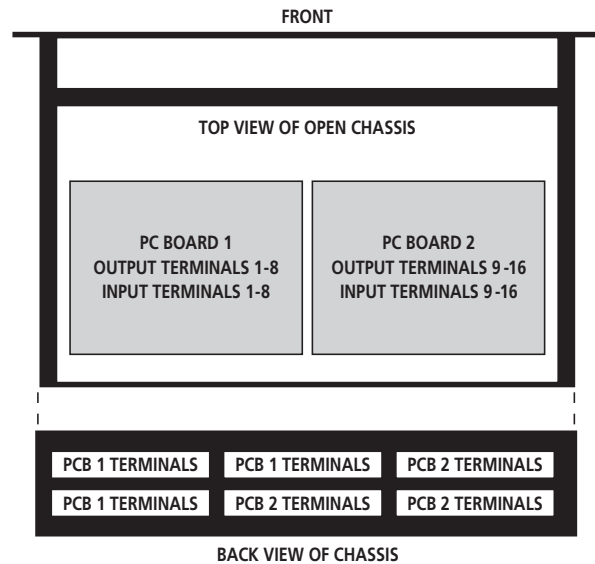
FRONT

TOP VIEW OF OPEN CHASSIS

PC BOARD 1
OUTPUT TERMINALS 1-8
INPUT TERMINALS 1-8

PC BOARD 2
OUTPUT TERMINALS 9-16
INPUT TERMINALS 9-16

PCB 1 TERMINALS
PCB 1 TERMINALS
PCB 2 TERMINALS
PCB 1 TERMINALS
PCB 2 TERMINALS
PCB 2 TERMINALS

BACK VIEW OF CHASSIS